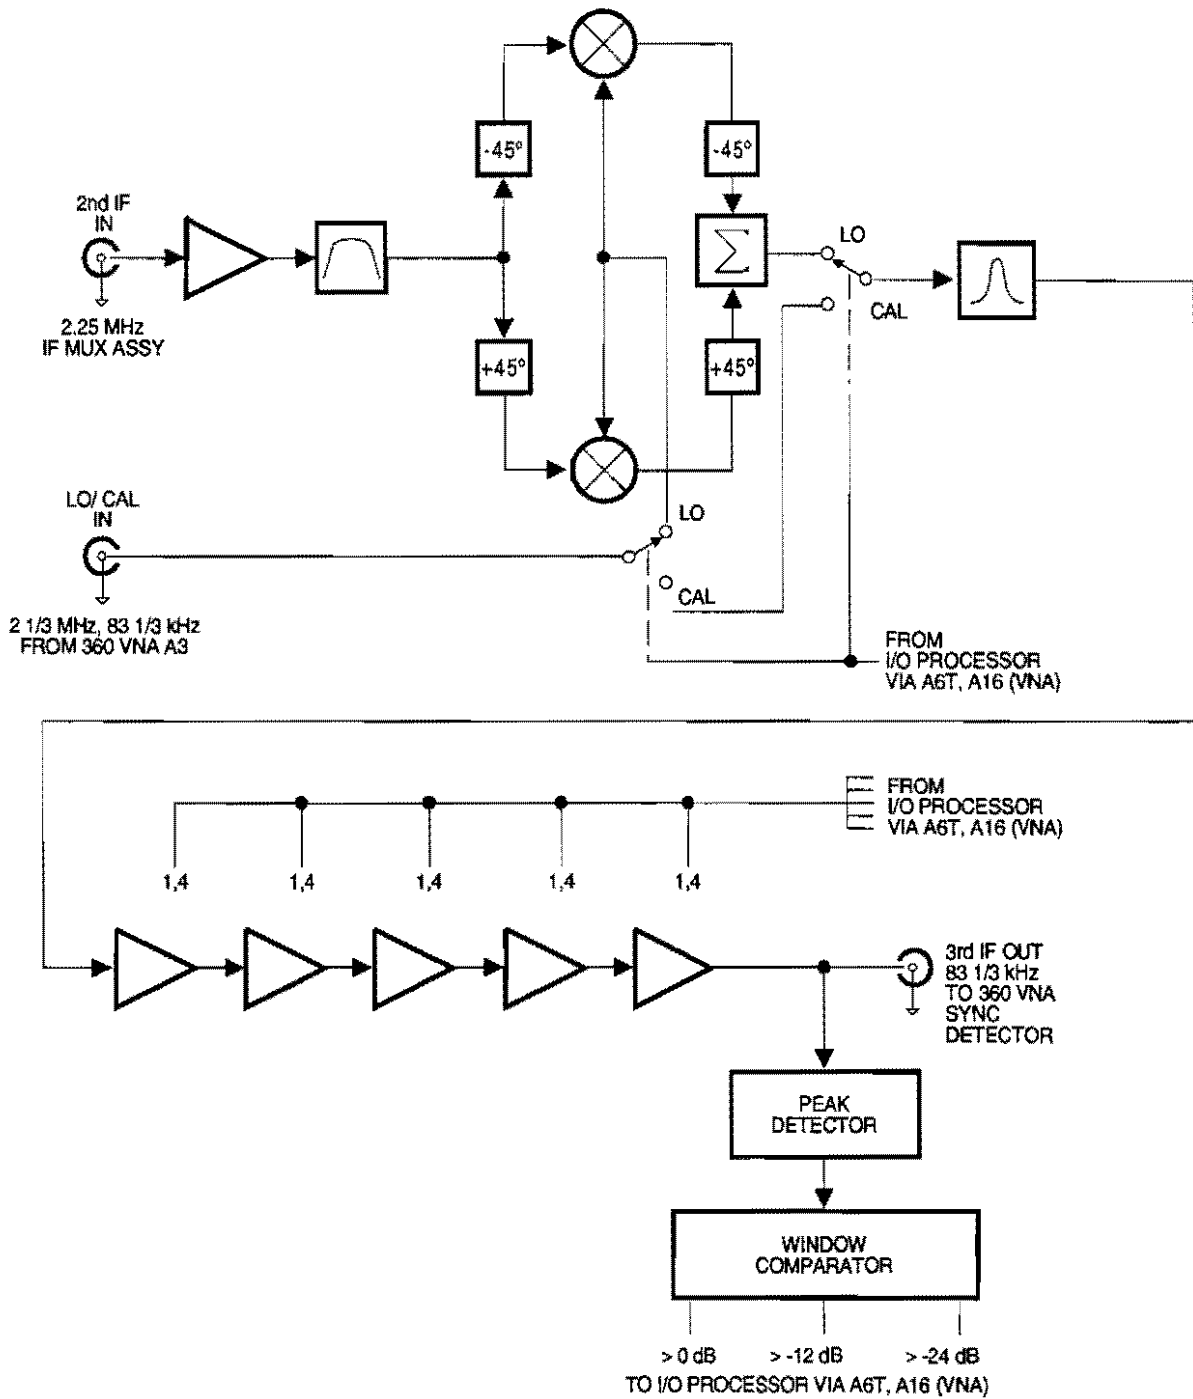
2nd IF IN

2.25 MHz IF MUX ASSY

-45°

+45°

-45°

$\sum$

+45°

LO

CAL

LO/ CAL IN

2 1/3 MHz, 83 1/3 kHz FROM 360 VNA A3

LO

CAL

FROM I/O PROCESSOR VIA A6T, A16 (VNA)

FROM I/O PROCESSOR VIA A6T, A16 (VNA)

1,4

1,4

1,4

1,4

1,4

3rd IF OUT 83 1/3 kHz TO 360 VNA SYNC DETECTOR

PEAK DETECTOR

WINDOW COMPARATOR

> 0 dB

> -12 dB

> -24 dB

TO I/O PROCESSOR VIA A6T, A16 (VNA)